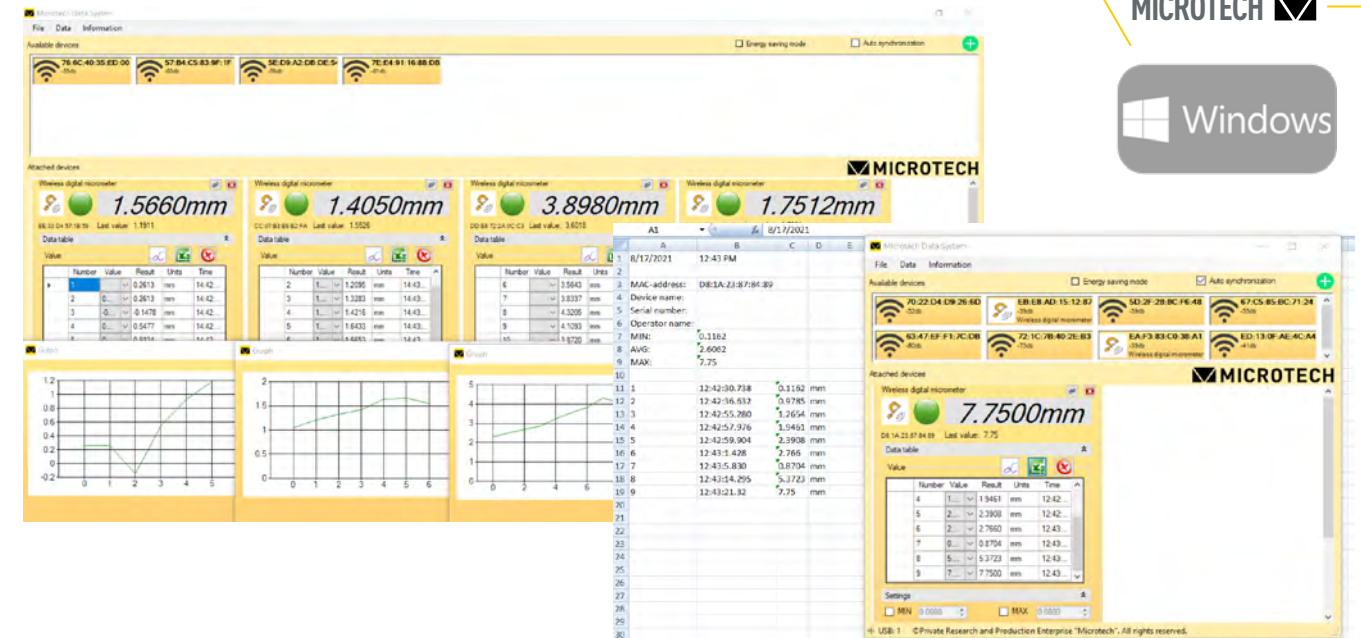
MICROTECH

Windows

Microtech Data System
File Data Information
Available devices
Energy saving mode
Auto synchronization
76:6C:40:35:ED:00
57:B4:C5:83:9F:1F
5E:D9:A2:DB:DE:5
7E:E4:91:16:88:DB
Attached devices
MICROTECH
Wireless digital micrometer
1.5660mm
Last value: 1.1911
Data table
Value
| Number | Value | Result | Units | Time |
|---|---|---|---|---|
| 1 | | 0.2613 | mm | 14:42... |
| 2 | 0... | 0.2613 | mm | 14:42... |
| 3 | -0... | -0.1478 | mm | 14:42... |
| 4 | 0... | 0.5477 | mm | 14:42... |

Wireless digital micrometer
1.4050mm
Last value: 1.5526
Data table
Value
| Number | Value | Result | Units | Time |
|---|---|---|---|---|
| 2 | 1... | 1.2095 | mm | 14:43... |
| 3 | 1... | 1.3283 | mm | 14:43... |
| 4 | 1... | 1.4216 | mm | 14:43... |
| 5 | 1... | 1.6433 | mm | 14:43... |

Wireless digital micrometer
3.8980mm
Last value: 3.6018
Data table
Value
| Number | Value | Result | Units | Time |
|---|---|---|---|---|
| 6 | | 3.5643 | mm | 14:43... |
| 7 | | 3.8337 | mm | 14:43... |
| 8 | | 4.3205 | mm | 14:43... |
| 9 | | 4.1093 | mm | 14:43... |

Wireless digital micrometer
1.7512mm

Graph
1.2 1 0.8 0.6 0.4 0.2 0 -0.2
0 1 2 3 4 5
Graph
2 1.5 1 0.5 0
0 1 2 3 4 5 6
Graph
4 3 2 1 0
0 2 4 6

A1 8/17/2021
| | A | B | C | D | E |
|---|---|---|---|---|---|
| 1 | 8/17/2021 | 12:43 PM | | | |
| 2 | | | | | |
| 3 | MAC-address: | D8:1A:23:87:84:89 | | | |
| 4 | Device name: | | | | |
| 5 | Serial number: | | | | |
| 6 | Operator name: | | | | |
| 7 | MIN: | 0.1162 | | | |
| 8 | AVG: | 2.6062 | | | |
| 9 | MAX: | 7.75 | | | |
| 10 | | | | | |
| 11 | 1 | 12:42:30.738 | 0.1162 | mm | |
| 12 | 2 | 12:42:36.632 | 0.9785 | mm | |
| 13 | 3 | 12:42:55.280 | 1.2654 | mm | |
| 14 | 4 | 12:42:57.976 | 1.9461 | mm | |
| 15 | 5 | 12:42:59.904 | 2.3908 | mm | |
| 16 | 6 | 12:43:1.428 | 2.766 | mm | |
| 17 | 7 | 12:43:5.830 | 0.8704 | mm | |
| 18 | 8 | 12:43:14.295 | 5.3723 | mm | |
| 19 | 9 | 12:43:21.32 | 7.75 | mm | |

Microtech Data System
File Data Information
Available devices
Energy saving mode
Auto synchronization
70:22:D4:D9:26:6D
EB:E8:AD:15:12:87 Wireless digital micrometer
5D:2F:28:BC:F6:48
67:C5:85:BC:71:24
63:47:EF:F1:7C:DB
72:1C:7B:40:2E:83
EA:F3:83:C0:38:A1 Wireless digital micrometer
ED:13:0F:AE:4C:A4
Attached devices
MICROTECH
Wireless digital micrometer
7.7500mm
D8:1A:23:87:84:89 Last value: 7.75
Data table
Value
| Number | Value | Result | Units | Time |
|---|---|---|---|---|
| 4 | 1... | 1.9461 | mm | 12:42... |
| 5 | 2... | 2.3908 | mm | 12:42... |
| 6 | 2... | 2.7660 | mm | 12:43... |
| 7 | 0... | 0.8704 | mm | 12:43... |
| 8 | 5... | 5.3723 | mm | 12:43... |
| 9 | 7... | 7.7500 | mm | 12:43... |
Settings
MIN 0.0000
MAX 0.0000
USB: 1 ©Private Research and Production Enterprise "Microtech". All rights reserved.